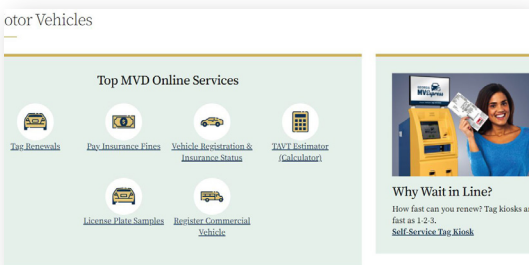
otor Vehicles

Top MVD Online Services

Tag Renewals

Pay Insurance Fines

Vehicle Registration & Insurance Status

TAVT Estimator (Calculator)

License Plate Samples

Register Commercial Vehicle

MV Express

Why Wait in Line?

How fast can you renew? Tag kiosks a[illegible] fast as 1-2-3.

Self-Service Tag Kiosk